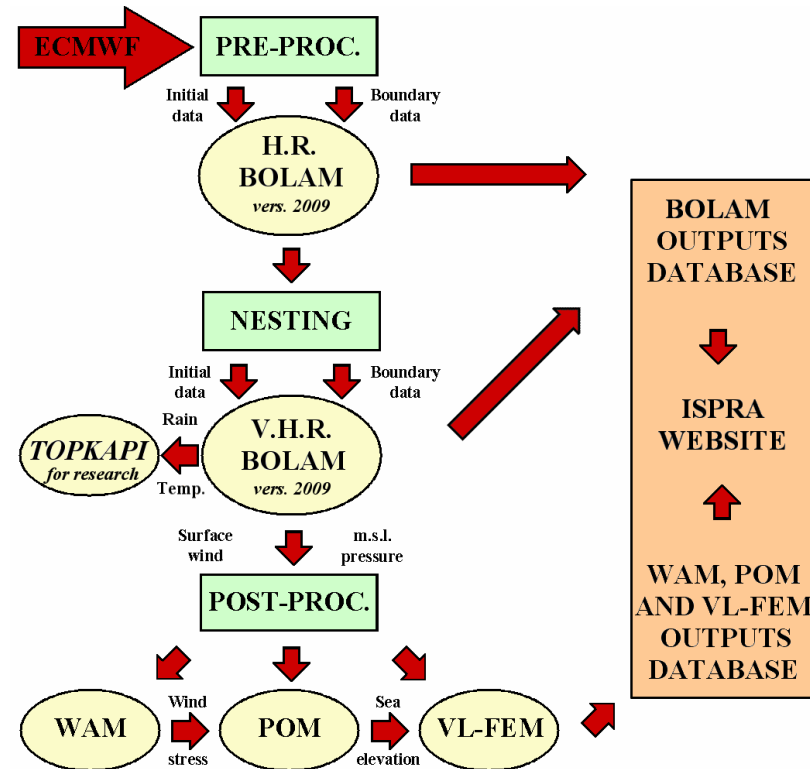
ECMWF

PRE-PROC.

Initial data

Boundary data

H.R. BOLAM vers. 2009

NESTING

Initial data

Boundary data

Rain

TOPKAPI for research

Temp.

V.H.R. BOLAM vers. 2009

Surface wind

m.s.l. pressure

POST-PROC.

WAM

Wind stress

POM

Sea elevation

VL-FEM

BOLAM OUTPUTS DATABASE

ISPRA WEBSITE

WAM, POM AND VL-FEM OUTPUTS DATABASE